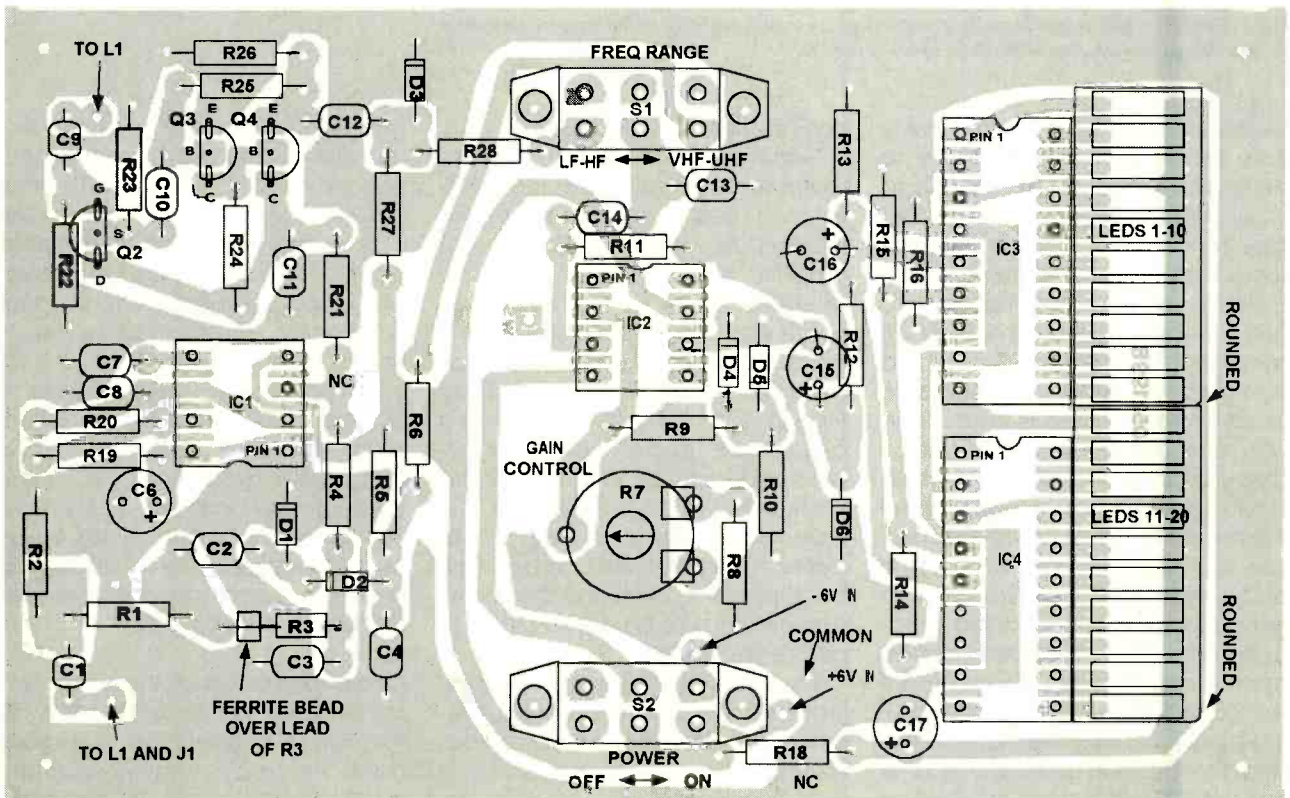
TO L1
R26
R25
D3
FREQ RANGE
S1
Q3
Q4
E
E
C12
C9
R23
B
B
C10
C
C
R28
LF-HF
VHF-UHF
R13
PIN 1
C13
G
S
Q2
D
R22
R24
R27
C14
R11
C16
R15
R16
IC3
LEDS 1-10
C11
R21
PIN 1
IC2
D4
D5
R12
ROUNDED
C7
C8
NC
IC1
C15
R20
R6
R19
PIN 1
R9
GAIN CONTROL
PIN 1
C6
R2
R4
R5
D1
R7
R10
D6
LEDS 11-20
IC4
C2
D2
R8
R1
R3
-6V IN
R14
COMMON
C3
C4
ROUNDED
C1
S2
+6V IN
C17
FERRITE BEAD OVER LEAD OF R3
TO L1 AND J1
POWER
R18
OFF
ON
NC